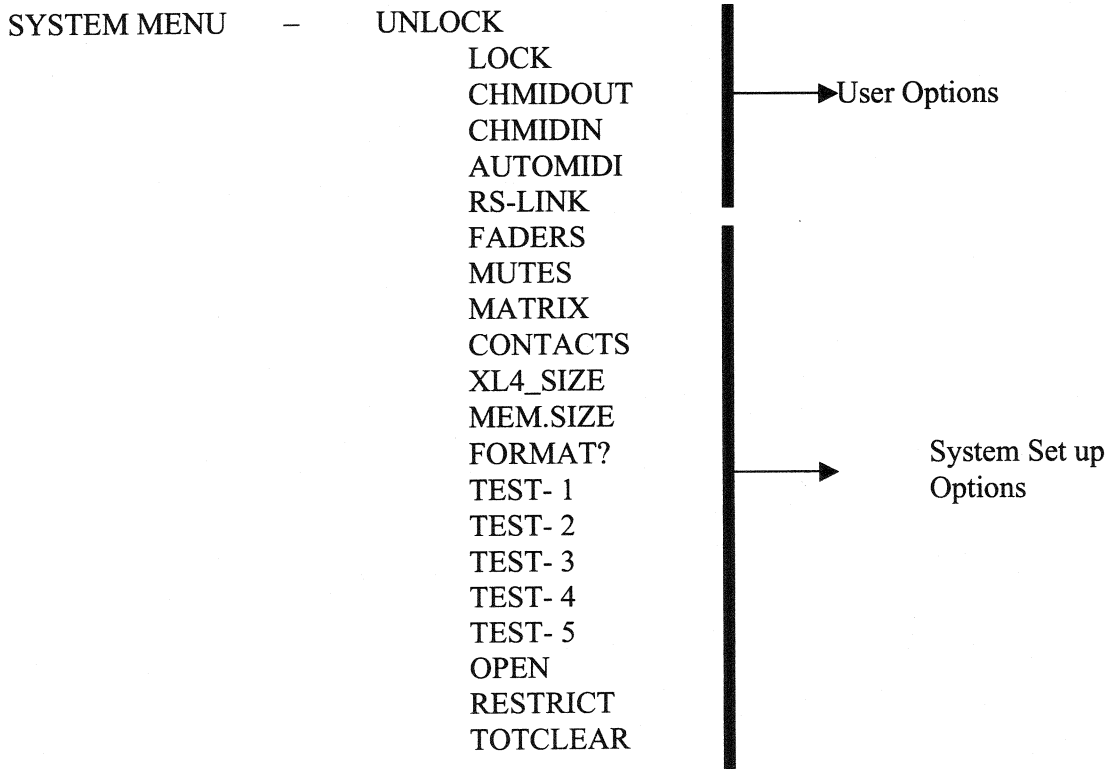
SYSTEM MENU – UNLOCK
LOCK
CHMIDOUT
CHMIDIN
AUTOMIDI
RS-LINK

User Options

FADERS
MUTES
MATRIX
CONTACTS
XL4_SIZE
MEM.SIZE
FORMAT?
TEST- 1
TEST- 2
TEST- 3
TEST- 4
TEST- 5
OPEN
RESTRICT
TOTCLEAR

System Set up Options